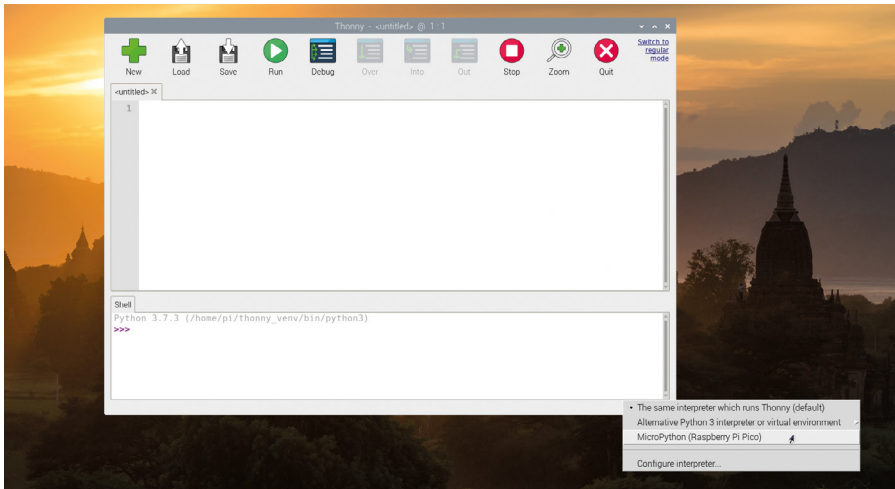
Thonny - <untitled> @ 1 : 1

New Load Save Run Debug Over Into Out Stop Zoom Quit

Switch to regular mode

<untitled>

1

Shell

Python 3.7.3 (/home/pi/thonny_venv/bin/python3)
>>>

• The same interpreter which runs Thonny (default)
Alternative Python 3 interpreter or virtual environment
MicroPython (Raspberry Pi Pico)
Configure interpreter...